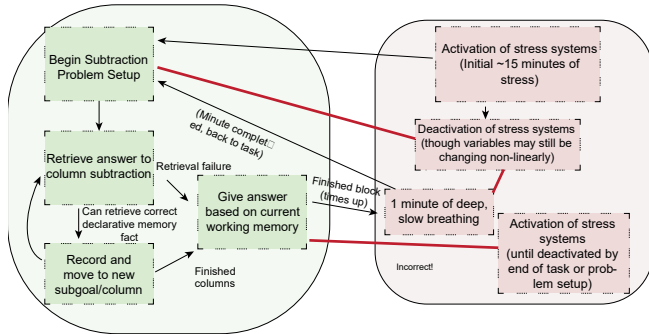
Begin Subtraction Problem Setup

Activation of stress systems (Initial ~15 minutes of stress)

(Minute completed, back to task)

Deactivation of stress systems (though variables may still be changing non-linearly)

Retrieve answer to column subtraction

Retrieval failure

Give answer based on current working memory

Finished block (times up)

1 minute of deep, slow breathing

Can retrieve correct declarative memory fact

Activation of stress systems (until deactivated by end of task or problem setup)

Record and move to new subgoal/column

Finished columns

Incorrect!